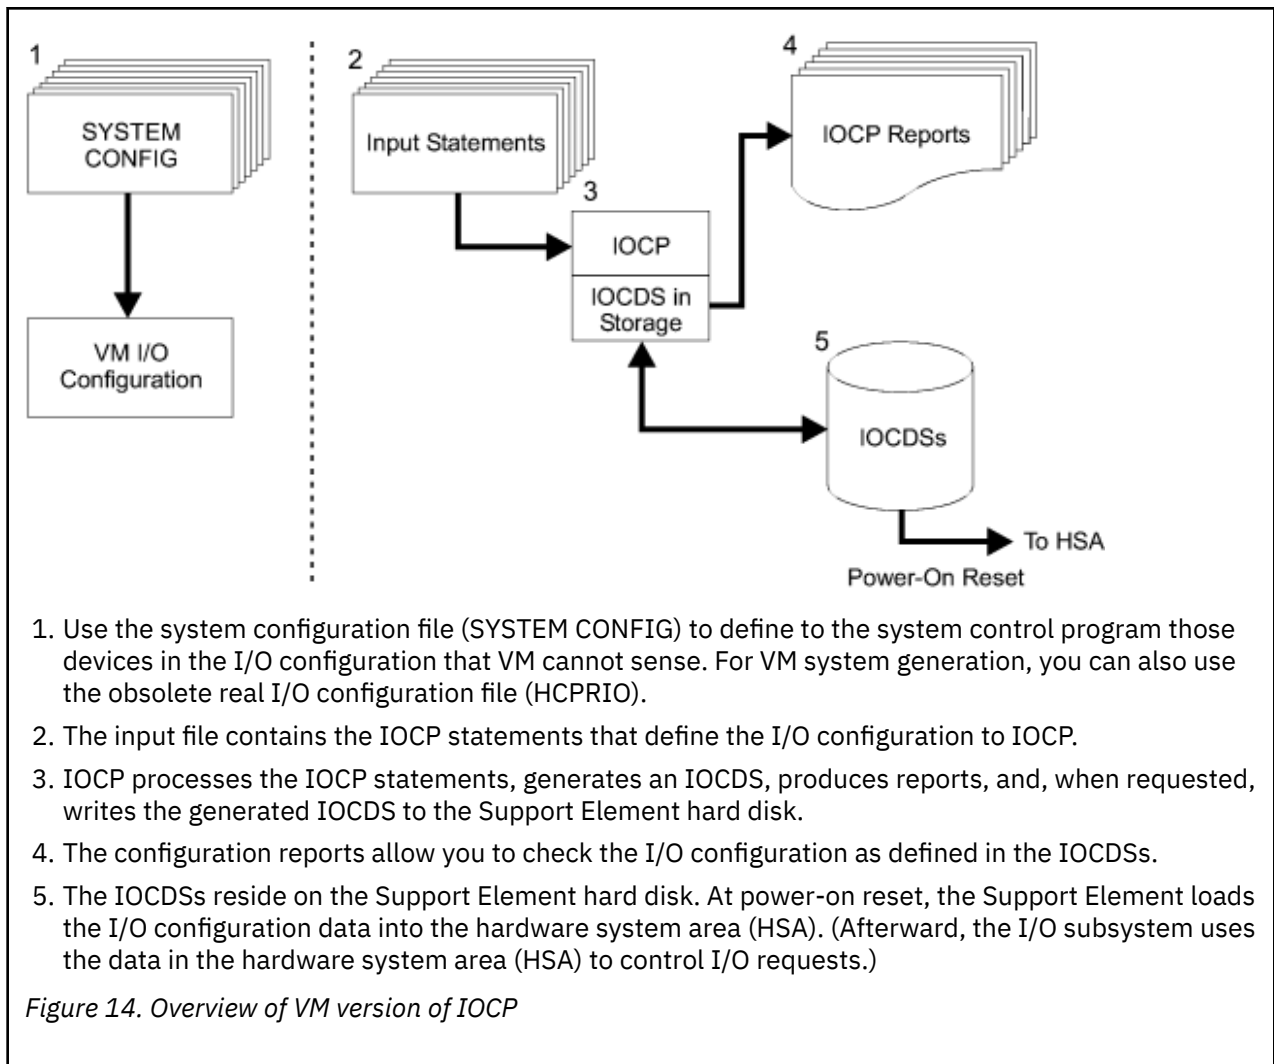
1

SYSTEM CONFIG

VM I/O Configuration

2

Input Statements

3

IOCP

IOCDS in Storage

4

IOCP Reports

5

IOCDSs

To HSA

Power-On Reset

1. Use the system configuration file (SYSTEM CONFIG) to define to the system control program those devices in the I/O configuration that VM cannot sense. For VM system generation, you can also use the obsolete real I/O configuration file (HCPRIO).

2. The input file contains the IOCP statements that define the I/O configuration to IOCP.

3. IOCP processes the IOCP statements, generates an IOCDS, produces reports, and, when requested, writes the generated IOCDS to the Support Element hard disk.

4. The configuration reports allow you to check the I/O configuration as defined in the IOCDSs.

5. The IOCDSs reside on the Support Element hard disk. At power-on reset, the Support Element loads the I/O configuration data into the hardware system area (HSA). (Afterward, the I/O subsystem uses the data in the hardware system area (HSA) to control I/O requests.)

Figure 14. Overview of VM version of IOCP